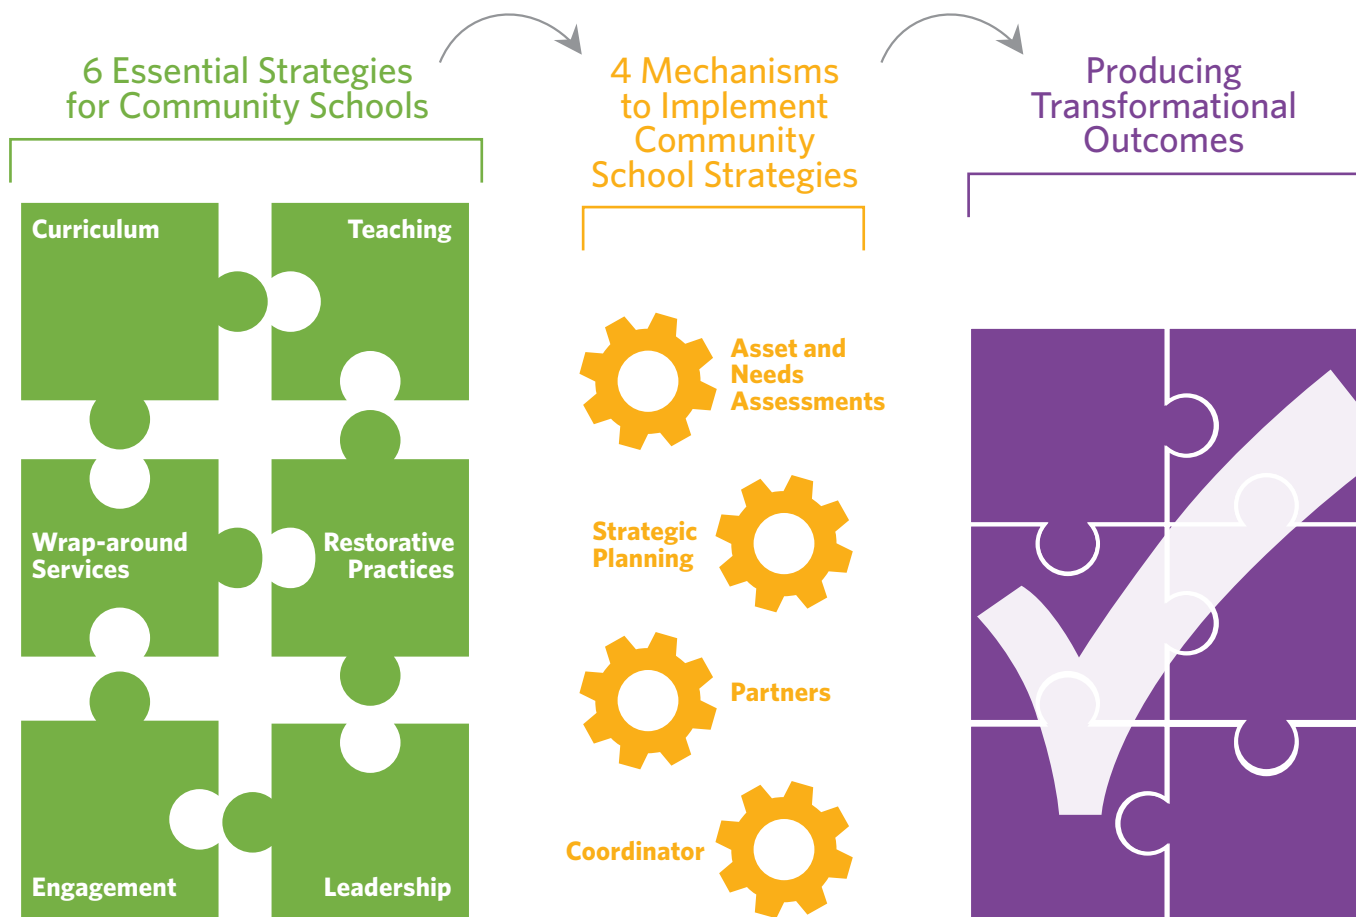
6 Essential Strategies for Community Schools

Curriculum

Teaching

Wrap-around Services

Restorative Practices

Engagement

Leadership

4 Mechanisms to Implement Community School Strategies

Asset and Needs Assessments

Strategic Planning

Partners

Coordinator

Producing Transformational Outcomes